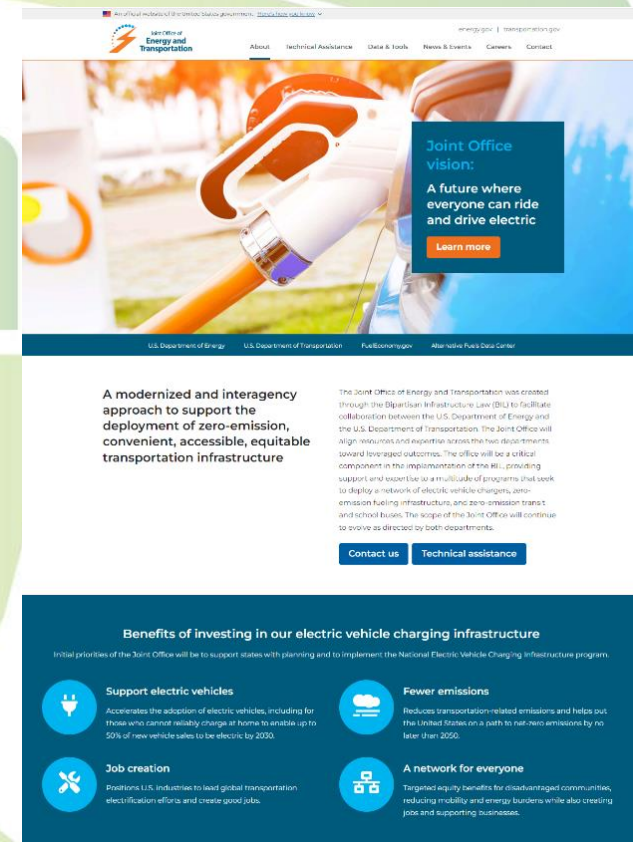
An official website of the United States government. Here's how you know

Joint Office of Energy and Transportation

energy.gov | transportation.gov

About Technical Assistance Data & tools News & Events Careers Contact

Joint Office vision:

A future where everyone can ride and drive electric

Learn more

U.S. Department of Energy U.S. Department of Transportation FuelEconomy.gov Alternative Fuels Data Center

A modernized and interagency approach to support the deployment of zero-emission, convenient, accessible, equitable transportation infrastructure

The Joint Office of Energy and Transportation was created through the Bipartisan Infrastructure Law (BIL) to facilitate collaboration between the U.S. Department of Energy and the U.S. Department of Transportation. The Joint Office will align resources and expertise across the two departments toward leveraged outcomes. The office will be a critical component in the implementation of the BIL, providing support and expertise to a multitude of programs that seek to deploy a network of electric vehicle chargers, zero-emission fueling infrastructure, and zero-emission transit and school buses. The scope of the Joint Office will continue to evolve as directed by both departments.

Contact us Technical assistance

Benefits of investing in our electric vehicle charging infrastructure

Initial priorities of the Joint Office will be to support states with planning and to implement the National Electric Vehicle Charging Infrastructure program.

Support electric vehicles

Accelerates the adoption of electric vehicles, including for those who cannot reliably charge at home to enable up to 50% of new vehicle sales to be electric by 2030.

Fewer emissions

Reduces transportation-related emissions and helps put the United States on a path to net-zero emissions by no later than 2050.

Job creation

Positions U.S. industries to lead global transportation electrification efforts and create good jobs.

A network for everyone

Targeted equity benefits for disadvantaged communities, reducing mobility and energy burdens while also creating jobs and supporting businesses.